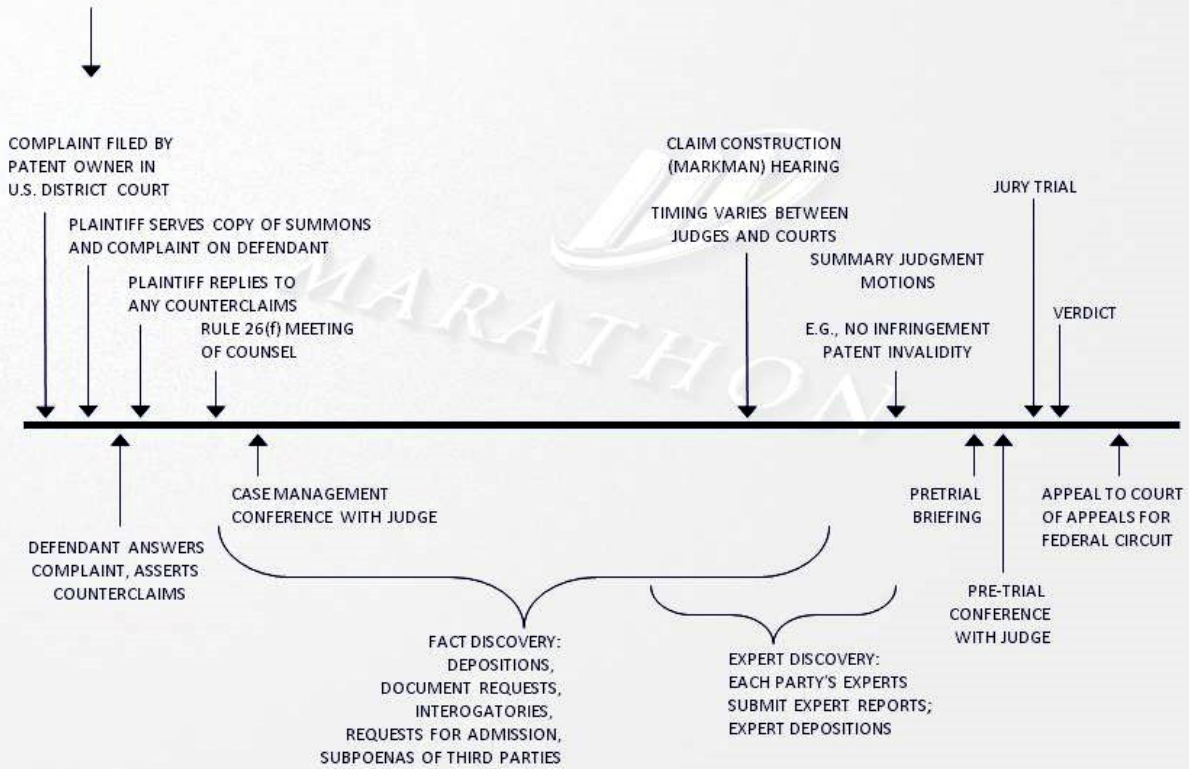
COMPLAINT FILED BY PATENT OWNER IN U.S. DISTRICT COURT

PLAINTIFF SERVES COPY OF SUMMONS AND COMPLAINT ON DEFENDANT

PLAINTIFF REPLIES TO ANY COUNTERCLAIMS

RULE 26(f) MEETING OF COUNSEL

CLAIM CONSTRUCTION (MARKMAN) HEARING

TIMING VARIES BETWEEN JUDGES AND COURTS

SUMMARY JUDGMENT MOTIONS

E.G., NO INFRINGEMENT PATENT INVALIDITY

JURY TRIAL

VERDICT

MARATHON

DEFENDANT ANSWERS COMPLAINT, ASSERTS COUNTERCLAIMS

CASE MANAGEMENT CONFERENCE WITH JUDGE

PRETRIAL BRIEFING

PRE-TRIAL CONFERENCE WITH JUDGE

APPEAL TO COURT OF APPEALS FOR FEDERAL CIRCUIT

FACT DISCOVERY: DEPOSITIONS, DOCUMENT REQUESTS, INTEROGATORIES, REQUESTS FOR ADMISSION, SUBPOENAS OF THIRD PARTIES

EXPERT DISCOVERY: EACH PARTY'S EXPERTS SUBMIT EXPERT REPORTS; EXPERT DEPOSITIONS